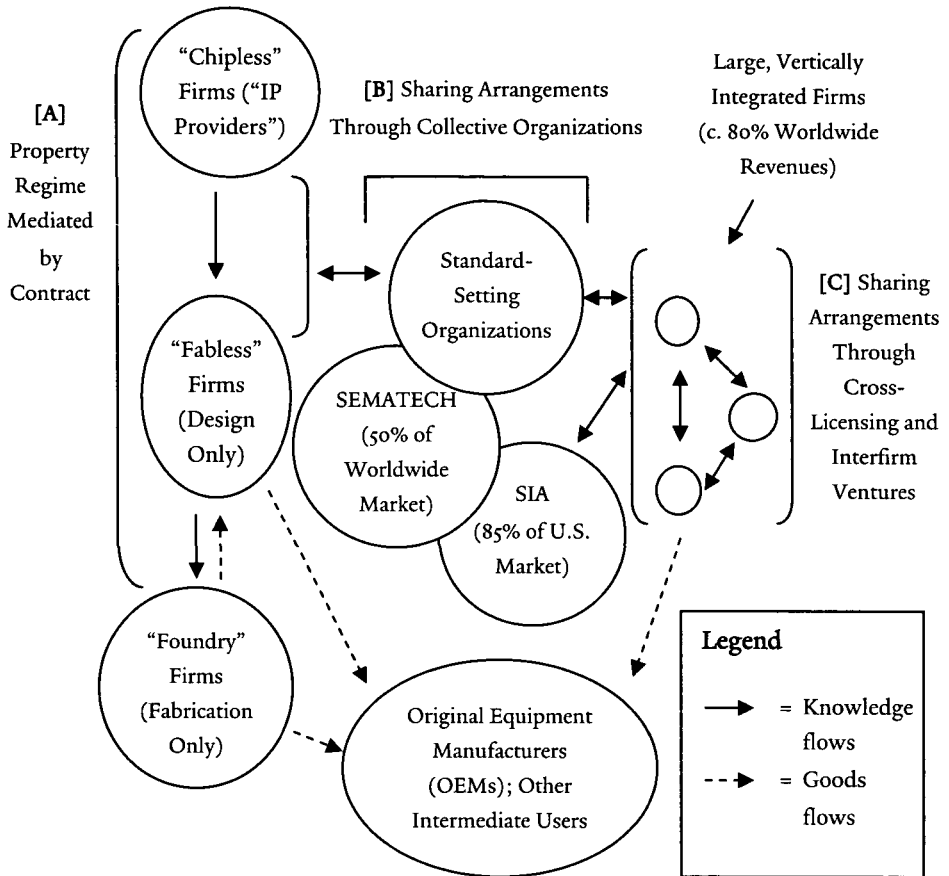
[A] Property Regime Mediated by Contract

"Chipless" Firms ("IP Providers")

[B] Sharing Arrangements Through Collective Organizations

Large, Vertically Integrated Firms (c. 80% Worldwide Revenues)

Standard-Setting Organizations

[C] Sharing Arrangements Through Cross-Licensing and Interfirm Ventures

"Fabless" Firms (Design Only)

SEMATECH (50% of Worldwide Market)

SIA (85% of U.S. Market)

"Foundry" Firms (Fabrication Only)

Original Equipment Manufacturers (OEMs); Other Intermediate Users

Legend

= Knowledge flows

= Goods flows